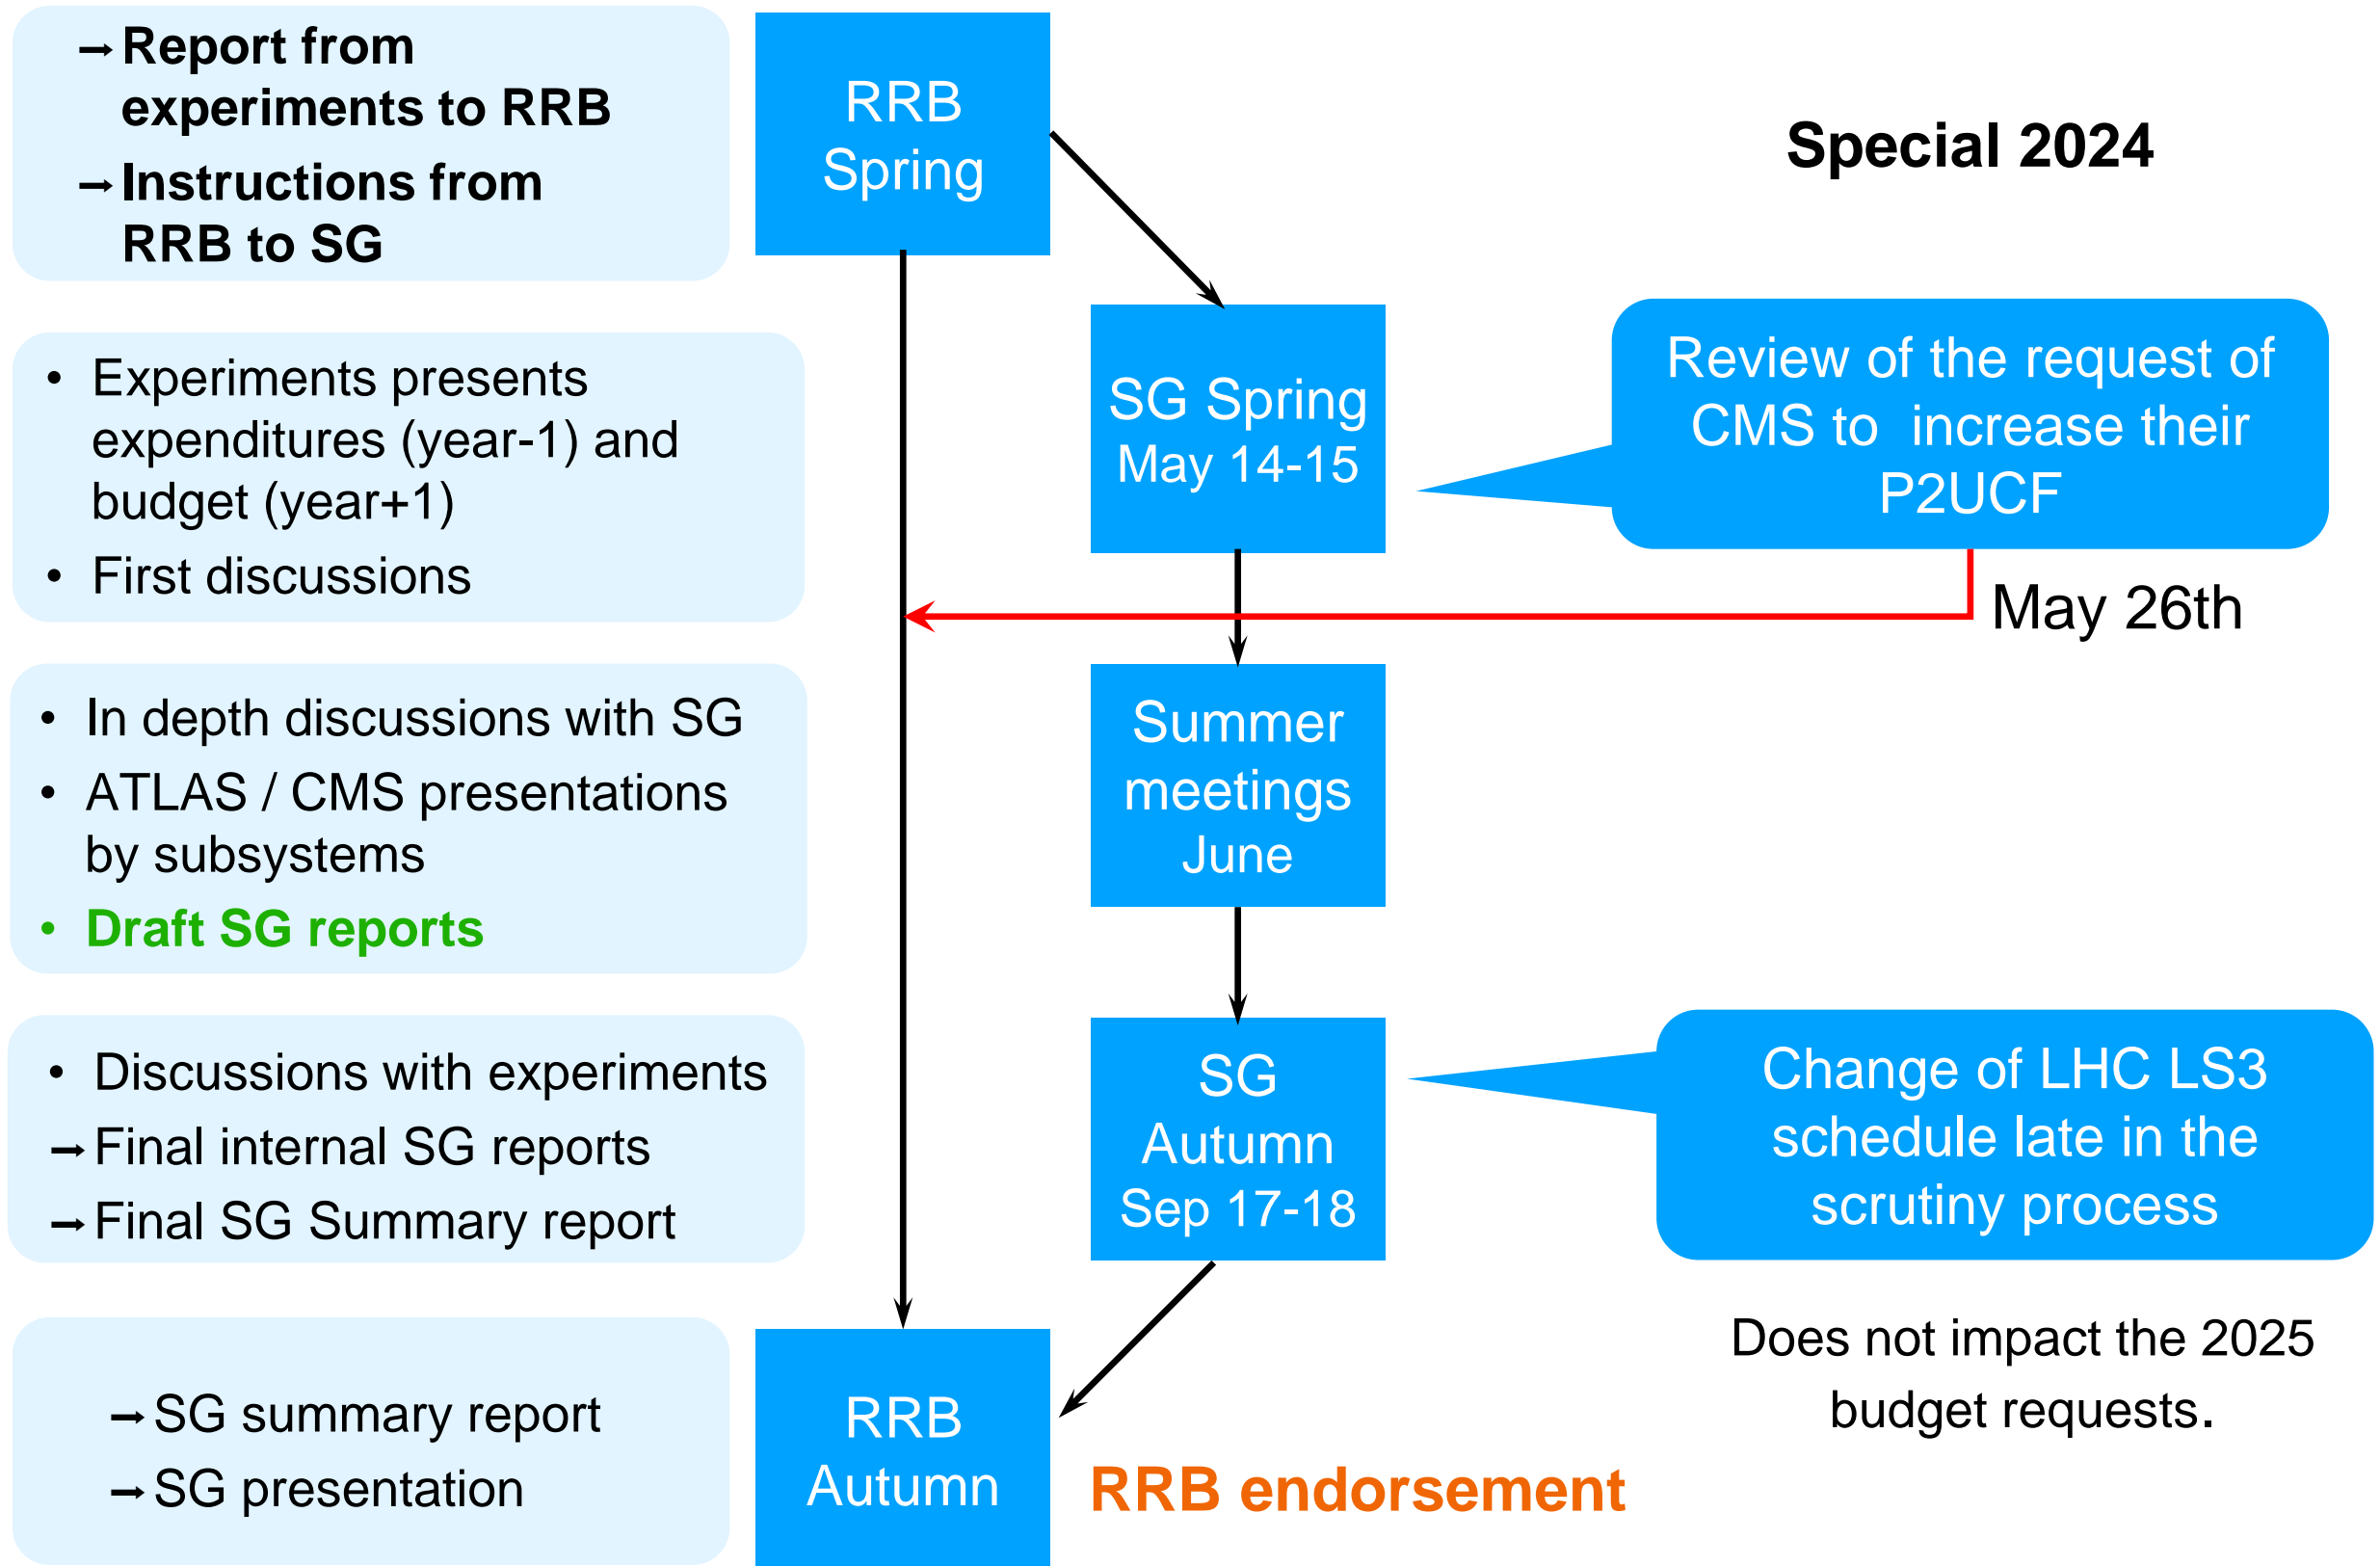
→ Report from experiments to RRB
→ Instructions from RRB to SG

RRB Spring

Special 2024

• Experiments presents expenditures (year-1) and budget (year+1)
• First discussions

SG Spring May 14-15

Review of the request of CMS to increase their P2UCF

May 26th

• In depth discussions with SG
• ATLAS / CMS presentations by subsystems
• Draft SG reports

Summer meetings June

• Discussions with experiments
→ Final internal SG reports
→ Final SG Summary report

SG Autumn Sep 17-18

Change of LHC LS3 schedule late in the scrutiny process

Does not impact the 2025 budget requests.

→ SG summary report
→ SG presentation

RRB Autumn

RRB endorsement